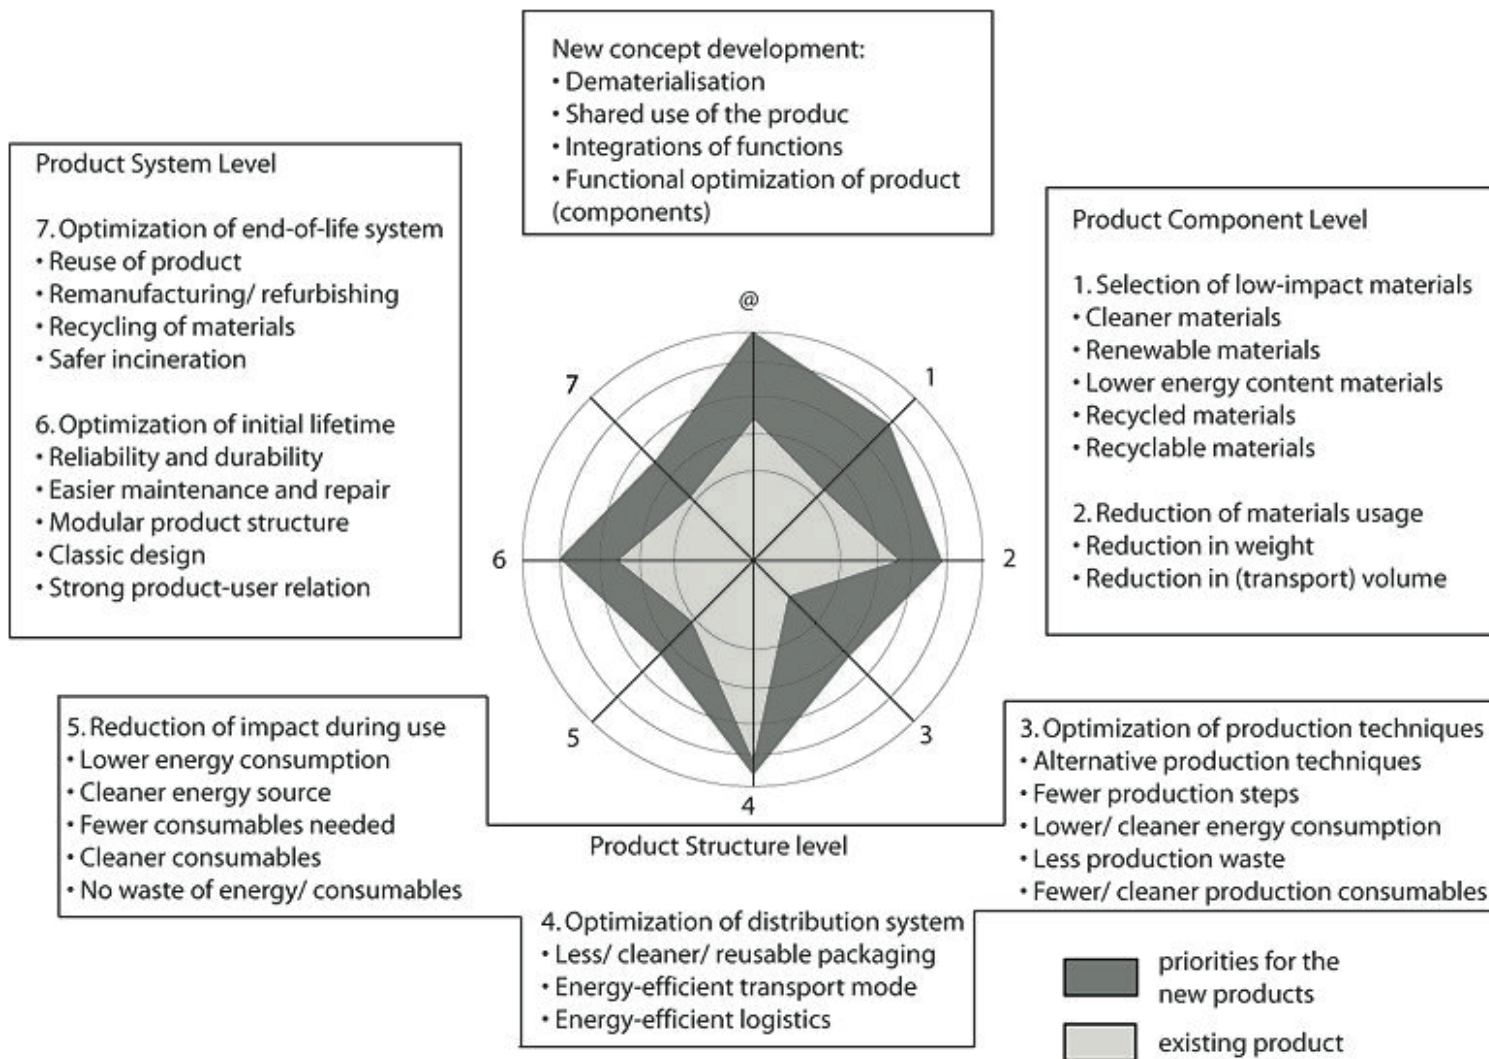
New concept development:
• Dematerialisation
• Shared use of the produc
• Integrations of functions
• Functional optimization of product (components)

Product System Level

7. Optimization of end-of-life system
• Reuse of product
• Remanufacturing/ refurbishing
• Recycling of materials
• Safer incineration

6. Optimization of initial lifetime
• Reliability and durability
• Easier maintenance and repair
• Modular product structure
• Classic design
• Strong product-user relation

Product Component Level

1. Selection of low-impact materials
• Cleaner materials
• Renewable materials
• Lower energy content materials
• Recycled materials
• Recyclable materials

2. Reduction of materials usage
• Reduction in weight
• Reduction in (transport) volume

@
1
2
3
4
5
6
7

5. Reduction of impact during use
• Lower energy consumption
• Cleaner energy source
• Fewer consumables needed
• Cleaner consumables
• No waste of energy/ consumables

Product Structure level

3. Optimization of production techniques
• Alternative production techniques
• Fewer production steps
• Lower/ cleaner energy consumption
• Less production waste
• Fewer/ cleaner production consumables

4. Optimization of distribution system
• Less/ cleaner/ reusable packaging
• Energy-efficient transport mode
• Energy-efficient logistics

priorities for the new products

existing product